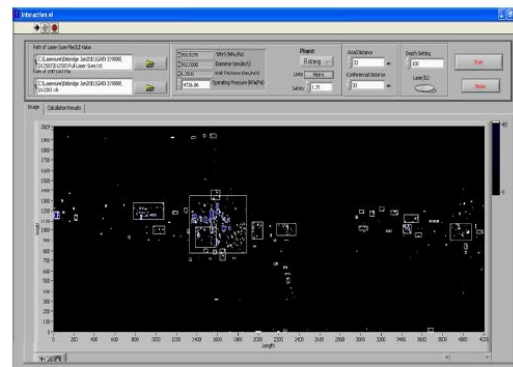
Interaction.vi

Path of Laser Scan File/ILI Value

C:\Laserscan\Wetridge Jan2013\GRID 31\9000, D:\2007\9-2500\Full Laser Scan.txt

Path of ILI/ExitFile

C:\Laserscan\Wetridge Jan2013\GRID 31\9000, D:\2007-ili

2000.0000 SMYS (MPa,PSI)

762.0000 Diameter (mm/in)

9.2000 Wall Thickness (mm,inch)

4756.00 Operating Pressure (MPa/Psi)

Phase

Rstreng

Units Metric

Safety 1.39

Axial Distance

30

Circumferential Distance

30

Depth Setting

100

Laser/ILI

Start

Finish

Image Calculation Results

2000 1900 1800 1700 1600 1500 1400 1300 1200 1100 1000 900 800 700 600 500 400 300 200 100 0

0 200 400 600 800 1000 1200 1400 1600 1800 2000 2200 2400 2600 2800 3000 3200 3400 3600 3800 4000

Length

Width